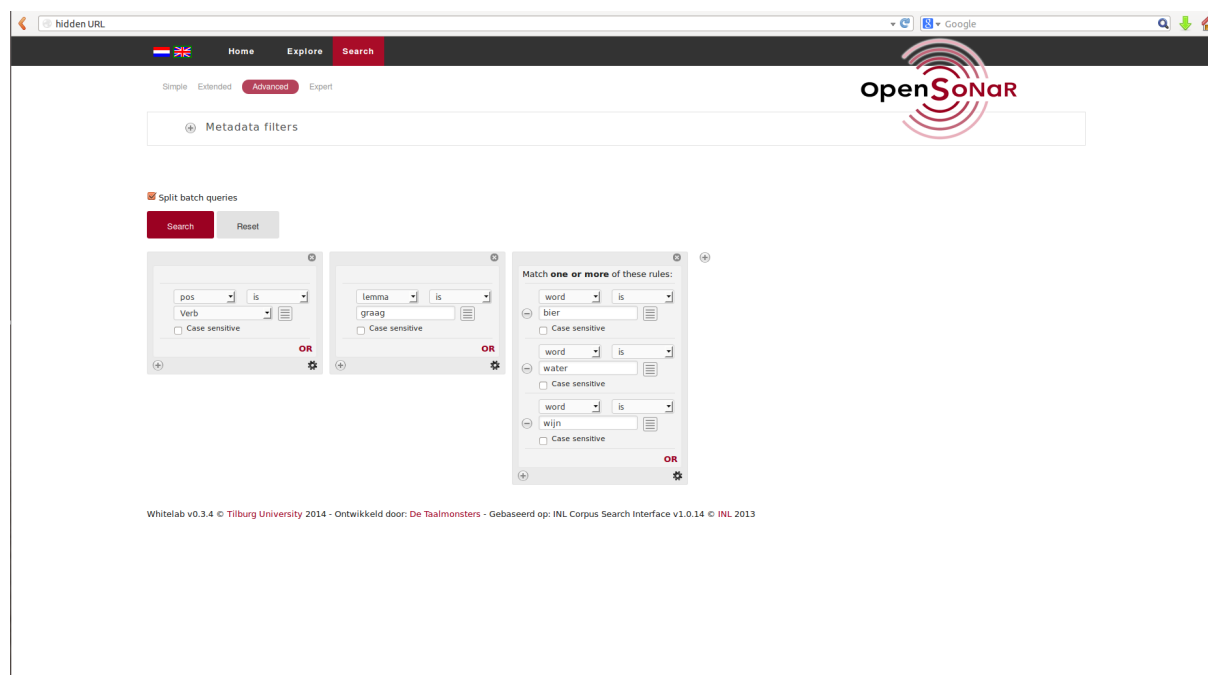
hidden URL

Google

Home Explore Search

Simple Extended Advanced Expert

OpenSoNaR

Metadata filters

Split batch queries

Search Reset

pos is
Verb
Case sensitive
OR

lemma is
graag
Case sensitive
OR

Match **one or more** of these rules:

word is
bier
Case sensitive

word is
water
Case sensitive

word is
wijn
Case sensitive
OR

Whitelab v0.3.4 © Tilburg University 2014 - Ontwikkeld door: De Taalmonsters - Gebaseerd op: INL Corpus Search Interface v1.0.14 © INL 2013